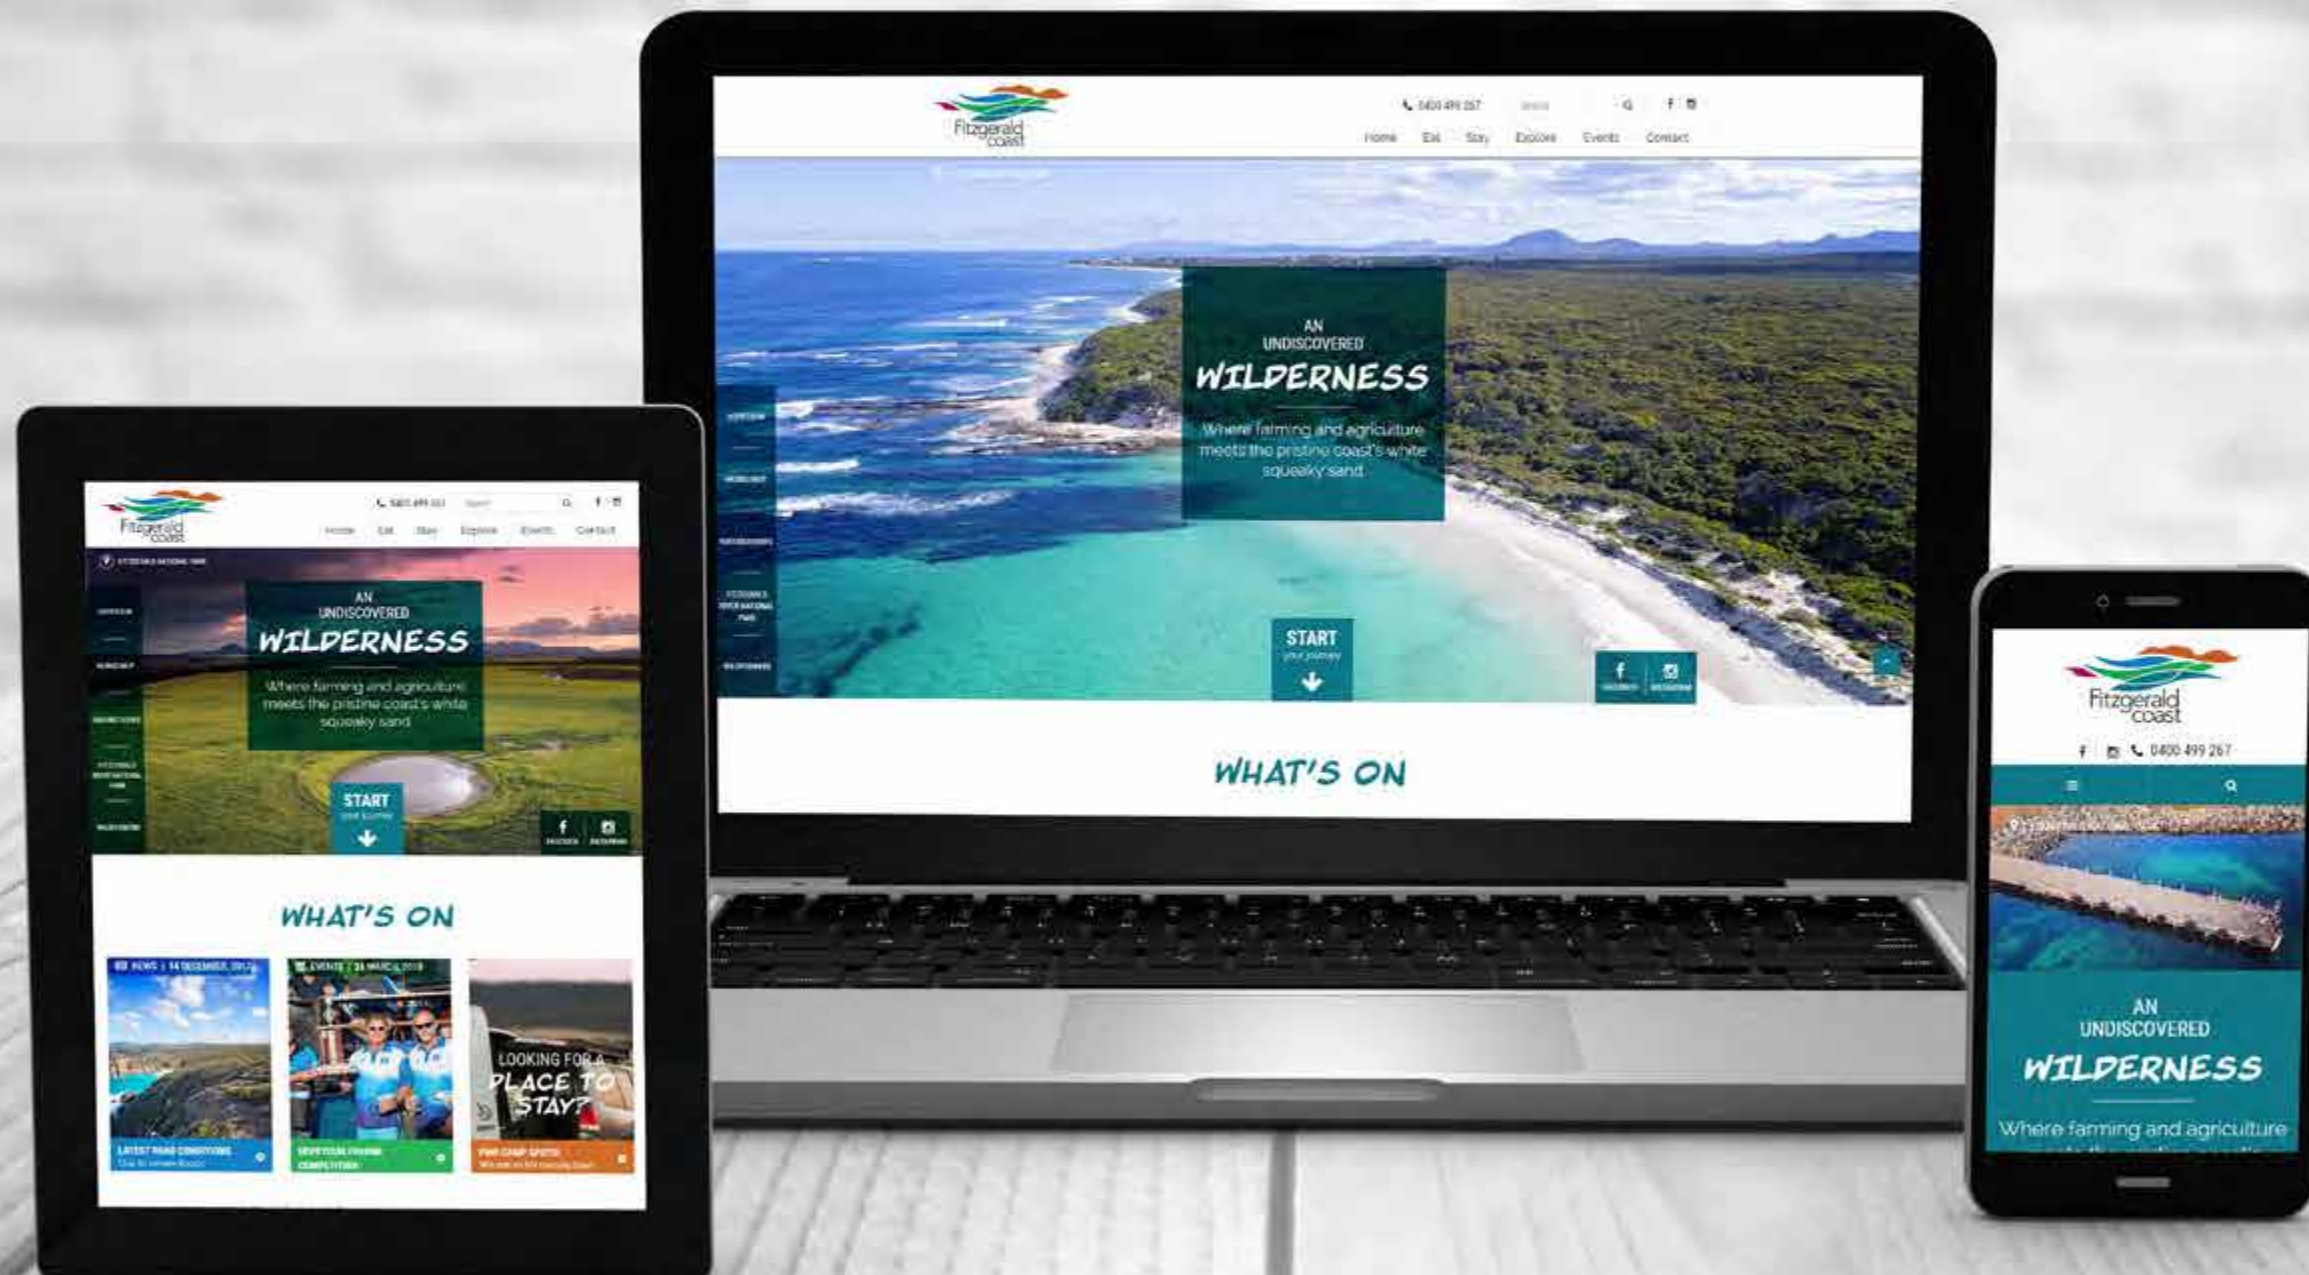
Fitzgerald coast

0400 499 267

Search

Home Eat Stay Explore Events Contact

AN UNDISCOVERED

WILDERNESS

Where farming and agriculture meets the pristine coast's white squeaky sand

START
your journey

WHAT'S ON

Fitzgerald coast

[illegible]

Home Eat Stay Explore Events Contact

AN UNDISCOVERED

WILDERNESS

Where farming and agriculture meets the pristine coast's white squeaky sand

START
your journey

WHAT'S ON

NEWS | 14 DECEMBER 2017

EVENTS | 24 MARCH 2018

LOOKING FOR A PLACE TO STAY?

LATEST ROAD CONDITIONS

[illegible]

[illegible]

Fitzgerald coast

0400 499 267

AN UNDISCOVERED

WILDERNESS

Where farming and agriculture